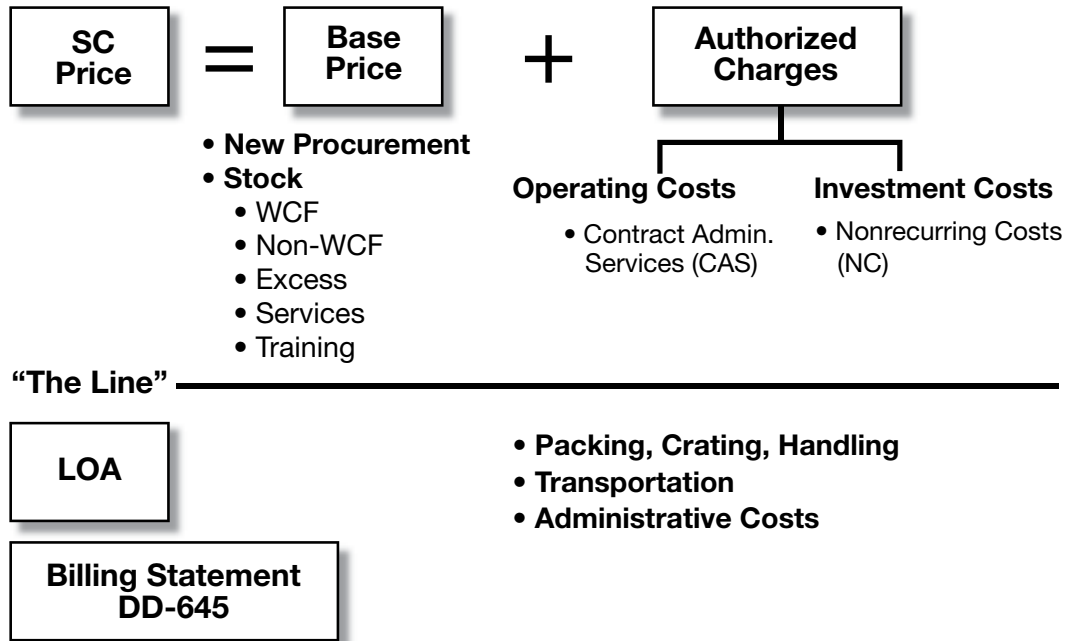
SC Price = Base Price + Authorized Charges

• New Procurement
• Stock
  • WCF
  • Non-WCF
  • Excess
  • Services
  • Training

Operating Costs
• Contract Admin. Services (CAS)

Investment Costs
• Nonrecurring Costs (NC)

"The Line"

LOA

• Packing, Crating, Handling
• Transportation
• Administrative Costs

Billing Statement DD-645